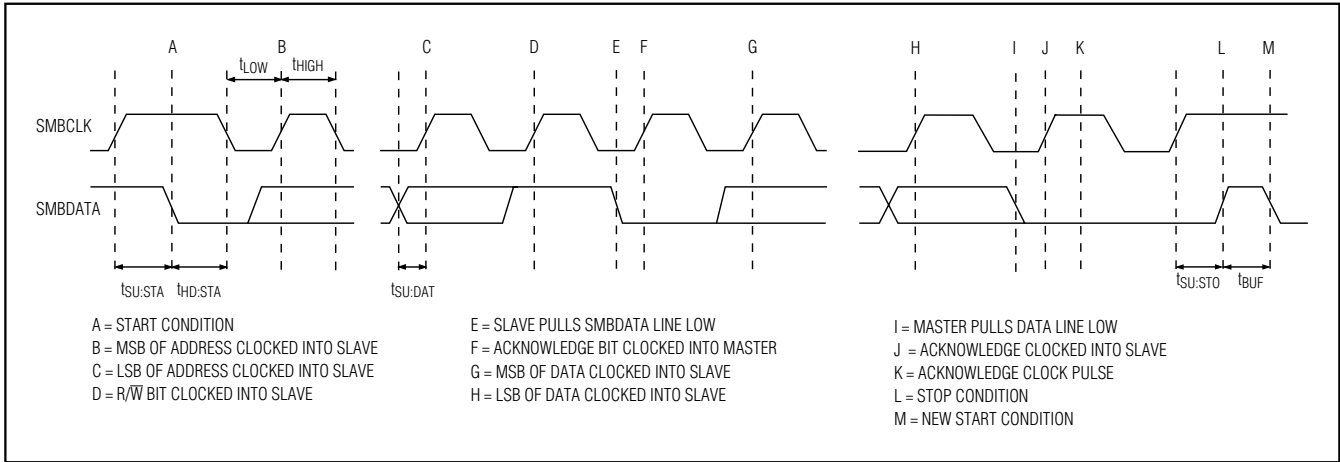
A B C D E F G H I J K L M

$t_{LOW}$ $t_{HIGH}$

SMBCLK

SMBDATA

$t_{SU:STA}$ $t_{HD:STA}$ $t_{SU:DAT}$ $t_{SU:STO}$ $t_{BUF}$

A = START CONDITION
B = MSB OF ADDRESS CLOCKED INTO SLAVE
C = LSB OF ADDRESS CLOCKED INTO SLAVE
D = R/$\overline{W}$ BIT CLOCKED INTO SLAVE

E = SLAVE PULLS SMBDATA LINE LOW
F = ACKNOWLEDGE BIT CLOCKED INTO MASTER
G = MSB OF DATA CLOCKED INTO SLAVE
H = LSB OF DATA CLOCKED INTO SLAVE

I = MASTER PULLS DATA LINE LOW
J = ACKNOWLEDGE CLOCKED INTO SLAVE
K = ACKNOWLEDGE CLOCK PULSE
L = STOP CONDITION
M = NEW START CONDITION